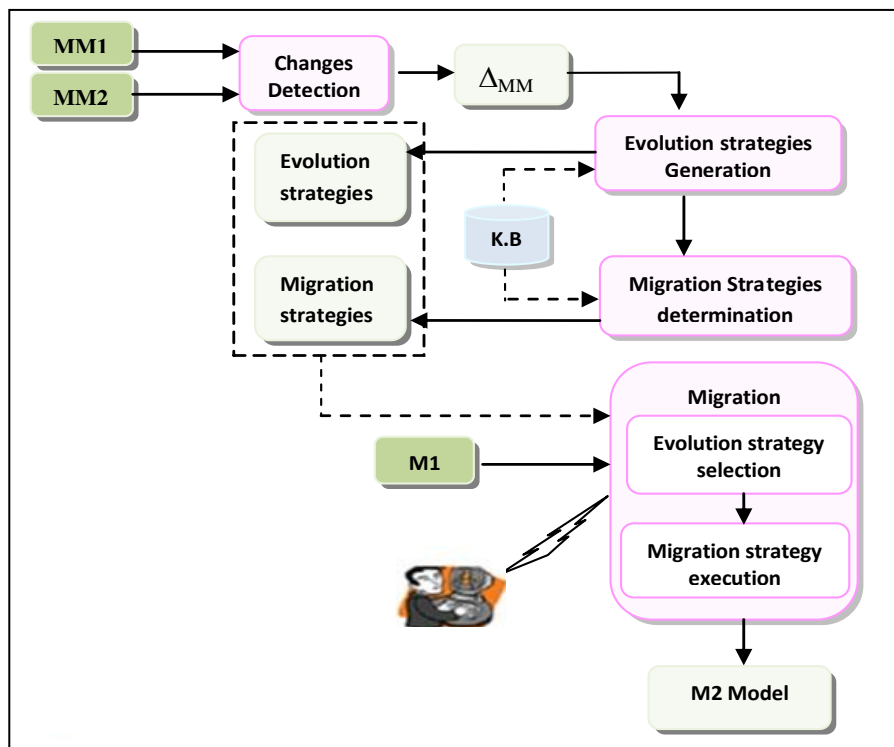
MM1

MM2

Changes Detection

$\Delta_{MM}$

Evolution strategies

Evolution strategies Generation

K.B

Migration strategies

Migration Strategies determination

Migration

Evolution strategy selection

M1

Migration strategy execution

M2 Model